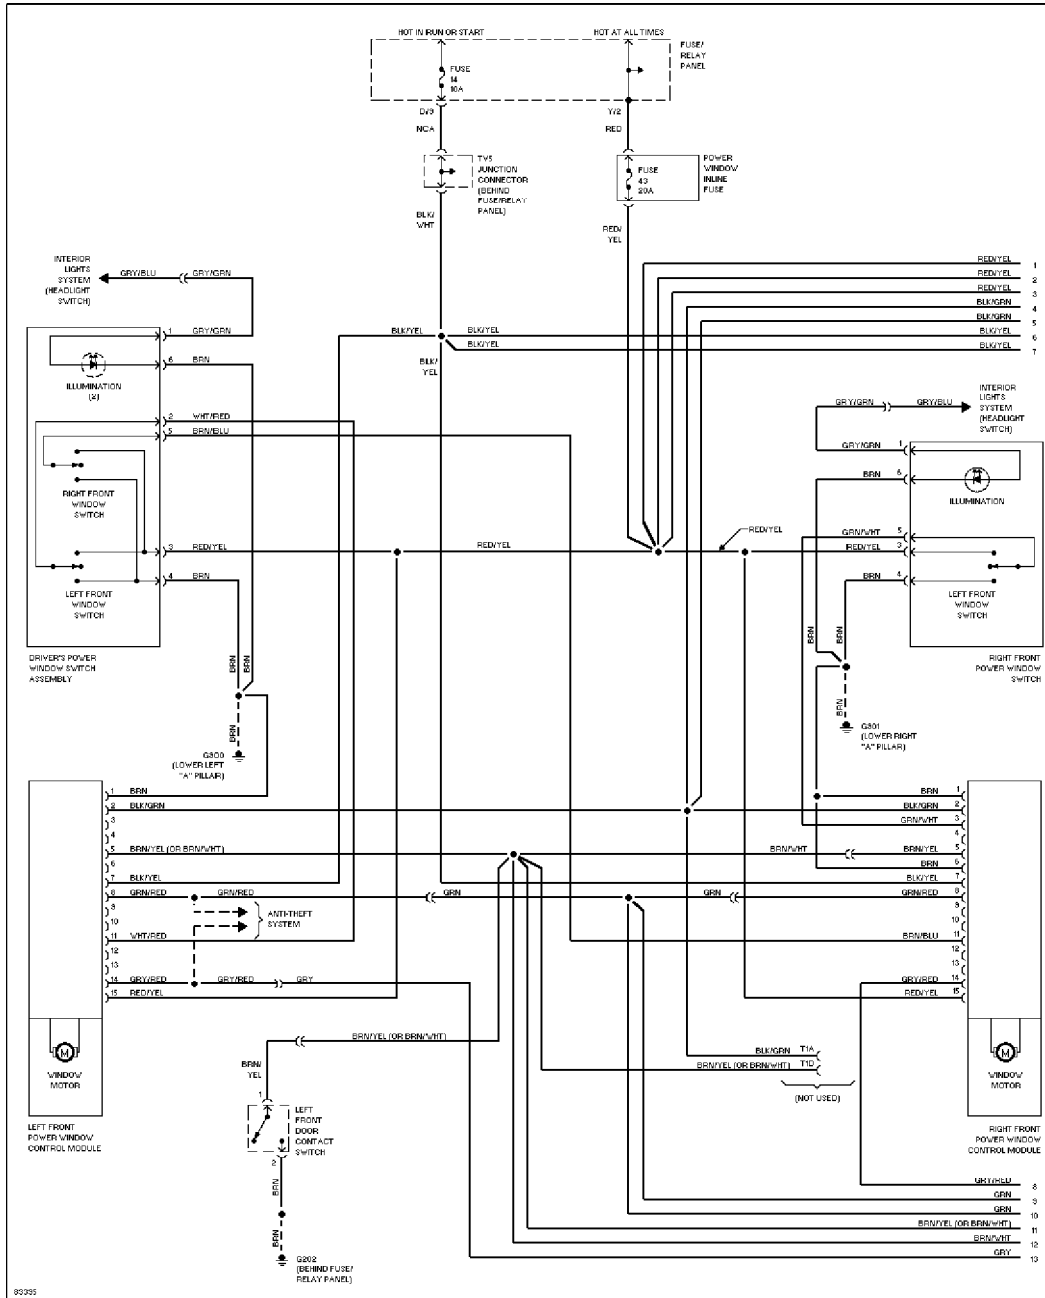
HOT IN RUN OR START
HOT AT ALL TIMES
FUSE/ RELAY PANEL
FUSE 14 10A
D/9
NCA
Y/2
RED
TV5 JUNCTION CONNECTOR (BEHIND FUSE/RELAY PANEL)
FUSE 43 20A
POWER WINDOW INLINE FUSE
BLK/ WHT
RED/ YEL
INTERIOR LIGHTS SYSTEM (HEADLIGHT SWITCH)
GRY/BLU
GRY/GRN
RED/YEL 1
RED/YEL 2
RED/YEL 3
BLK/GRN 4
BLK/GRN 5
BLK/YEL 6
BLK/YEL 7
1 GRY/GRN
BLK/YEL
BLK/YEL
BLK/YEL
6 BRN
BLK/ YEL
ILLUMINATION (2)
INTERIOR LIGHTS SYSTEM (HEADLIGHT SWITCH)
GRY/GRN
GRY/BLU
2 WHT/RED
5 BRN/BLU
GRY/GRN 1
BRN 6
ILLUMINATION
RIGHT FRONT WINDOW SWITCH
RED/YEL
GRN/WHT 5
RED/YEL 3
3 RED/YEL
RED/YEL
BRN 4
4 BRN
LEFT FRONT WINDOW SWITCH
LEFT FRONT WINDOW SWITCH
BRN
BRN
BRN
BRN
DRIVER'S POWER WINDOW SWITCH ASSEMBLY
RIGHT FRONT POWER WINDOW SWITCH
BRN
BRN
G300 (LOWER LEFT "A" PILLAR)
G301 (LOWER RIGHT "A" PILLAR)
1 BRN
2 BLK/GRN
3
4
5 BRN/YEL (OR BRN/WHT)
6
7 BLK/YEL
8 GRN/RED
9
10
11 WHT/RED
12
13
14 GRY/RED
15 RED/YEL
GRN/RED
ANTI-THEFT SYSTEM
GRY/RED
GRY
GRN
GRN
BRN 1
BLK/GRN 2
GRN/WHT 3
4
BRN/WHT
BRN/YEL 5
BRN 6
BLK/YEL 7
GRN/RED 8
9
10
BRN/BLU 11
12
13
GRY/RED 14
RED/YEL 15
WINDOW MOTOR
BRN/YEL (OR BRN/WHT)
BRN/ YEL
BLK/GRN T1A
BRN/YEL (OR BRN/WHT) T1D
(NOT USED)
WINDOW MOTOR
LEFT FRONT POWER WINDOW CONTROL MODULE
1
LEFT FRONT DOOR CONTACT SWITCH
2
BRN
BRN
G202 (BEHIND FUSE/ RELAY PANEL)
RIGHT FRONT POWER WINDOW CONTROL MODULE
GRY/RED 8
GRN 9
GRN 10
BRN/YEL (OR BRN/WHT) 11
BRN/WHT 12
GRY 13
93395